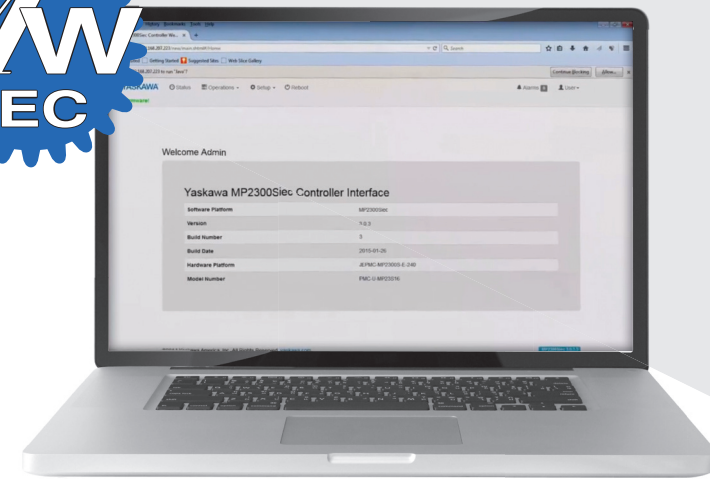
W
EC

History Bookmarks Tools Help
MP2300Siec Controller We... ×
Getting Started Suggested Sites Web Slice Gallery
Continue Blocking Allow...
YASKAWA Status Operations Setup Refresh
Alarms User

Welcome Admin

Yaskawa MP2300Siec Controller Interface

| Software Platform | MP2300Siec |
|---|---|
| Version | 7.0.3 |
| Build Number | 3 |
| Build Date | 2015-01-26 |
| Hardware Platform | JEPMC-MP23000-E-248 |
| Model Number | PMC-U-MP23016 |